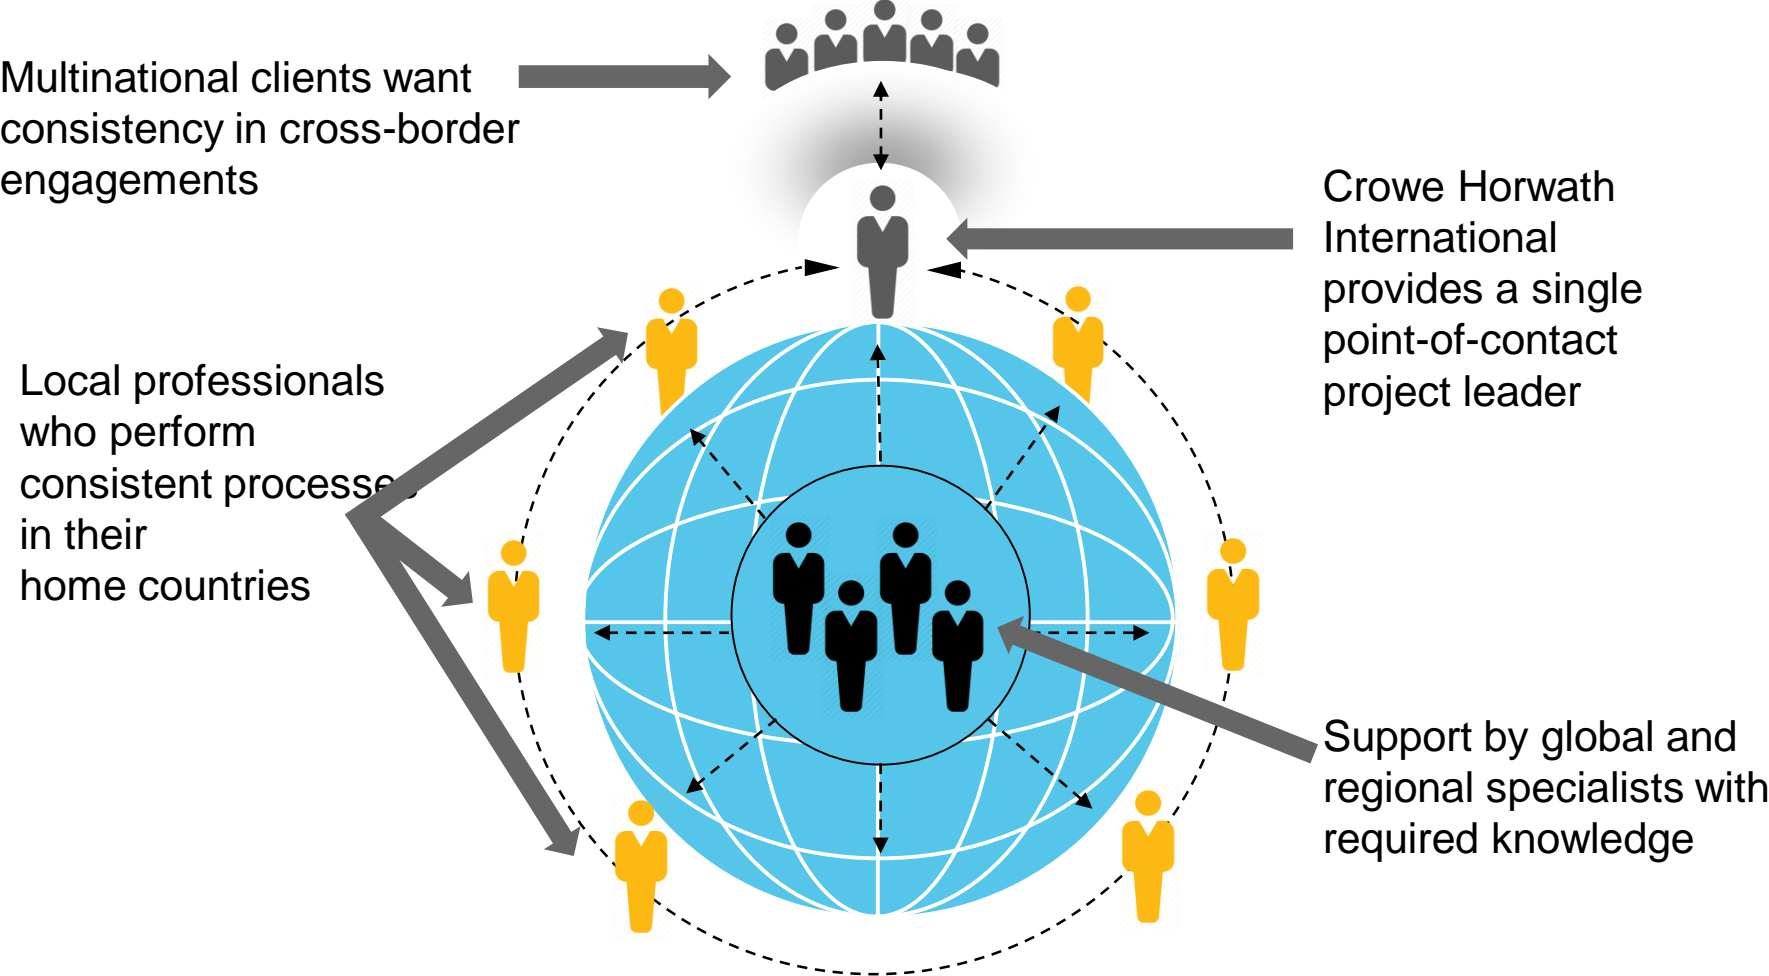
Multinational clients want consistency in cross-border engagements

Crowe Horwath International provides a single point-of-contact project leader

Local professionals who perform consistent processes in their home countries

Support by global and regional specialists with required knowledge